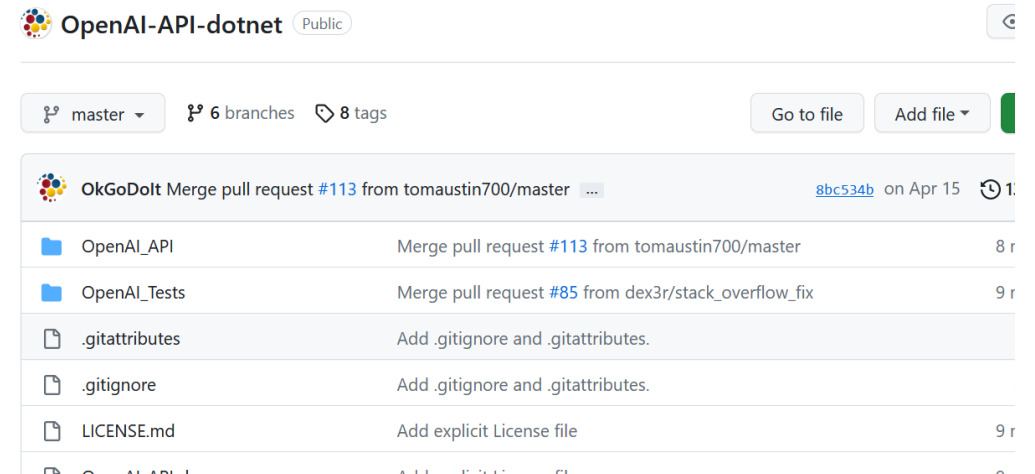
OpenAI-API-dotnet Public

master 6 branches 8 tags Go to file Add file

OkGoDoIt Merge pull request #113 from tomaustin700/master ... 8bc534b on Apr 15 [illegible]

| | | |
|---|---|---|
| OpenAI_API | Merge pull request #113 from tomaustin700/master | 8 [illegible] |
| OpenAI_Tests | Merge pull request #85 from dex3r/stack_overflow_fix | 9 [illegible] |
| .gitattributes | Add .gitignore and .gitattributes. | |
| .gitignore | Add .gitignore and .gitattributes. | |
| LICENSE.md | Add explicit License file | 9 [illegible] |
| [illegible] | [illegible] | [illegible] |